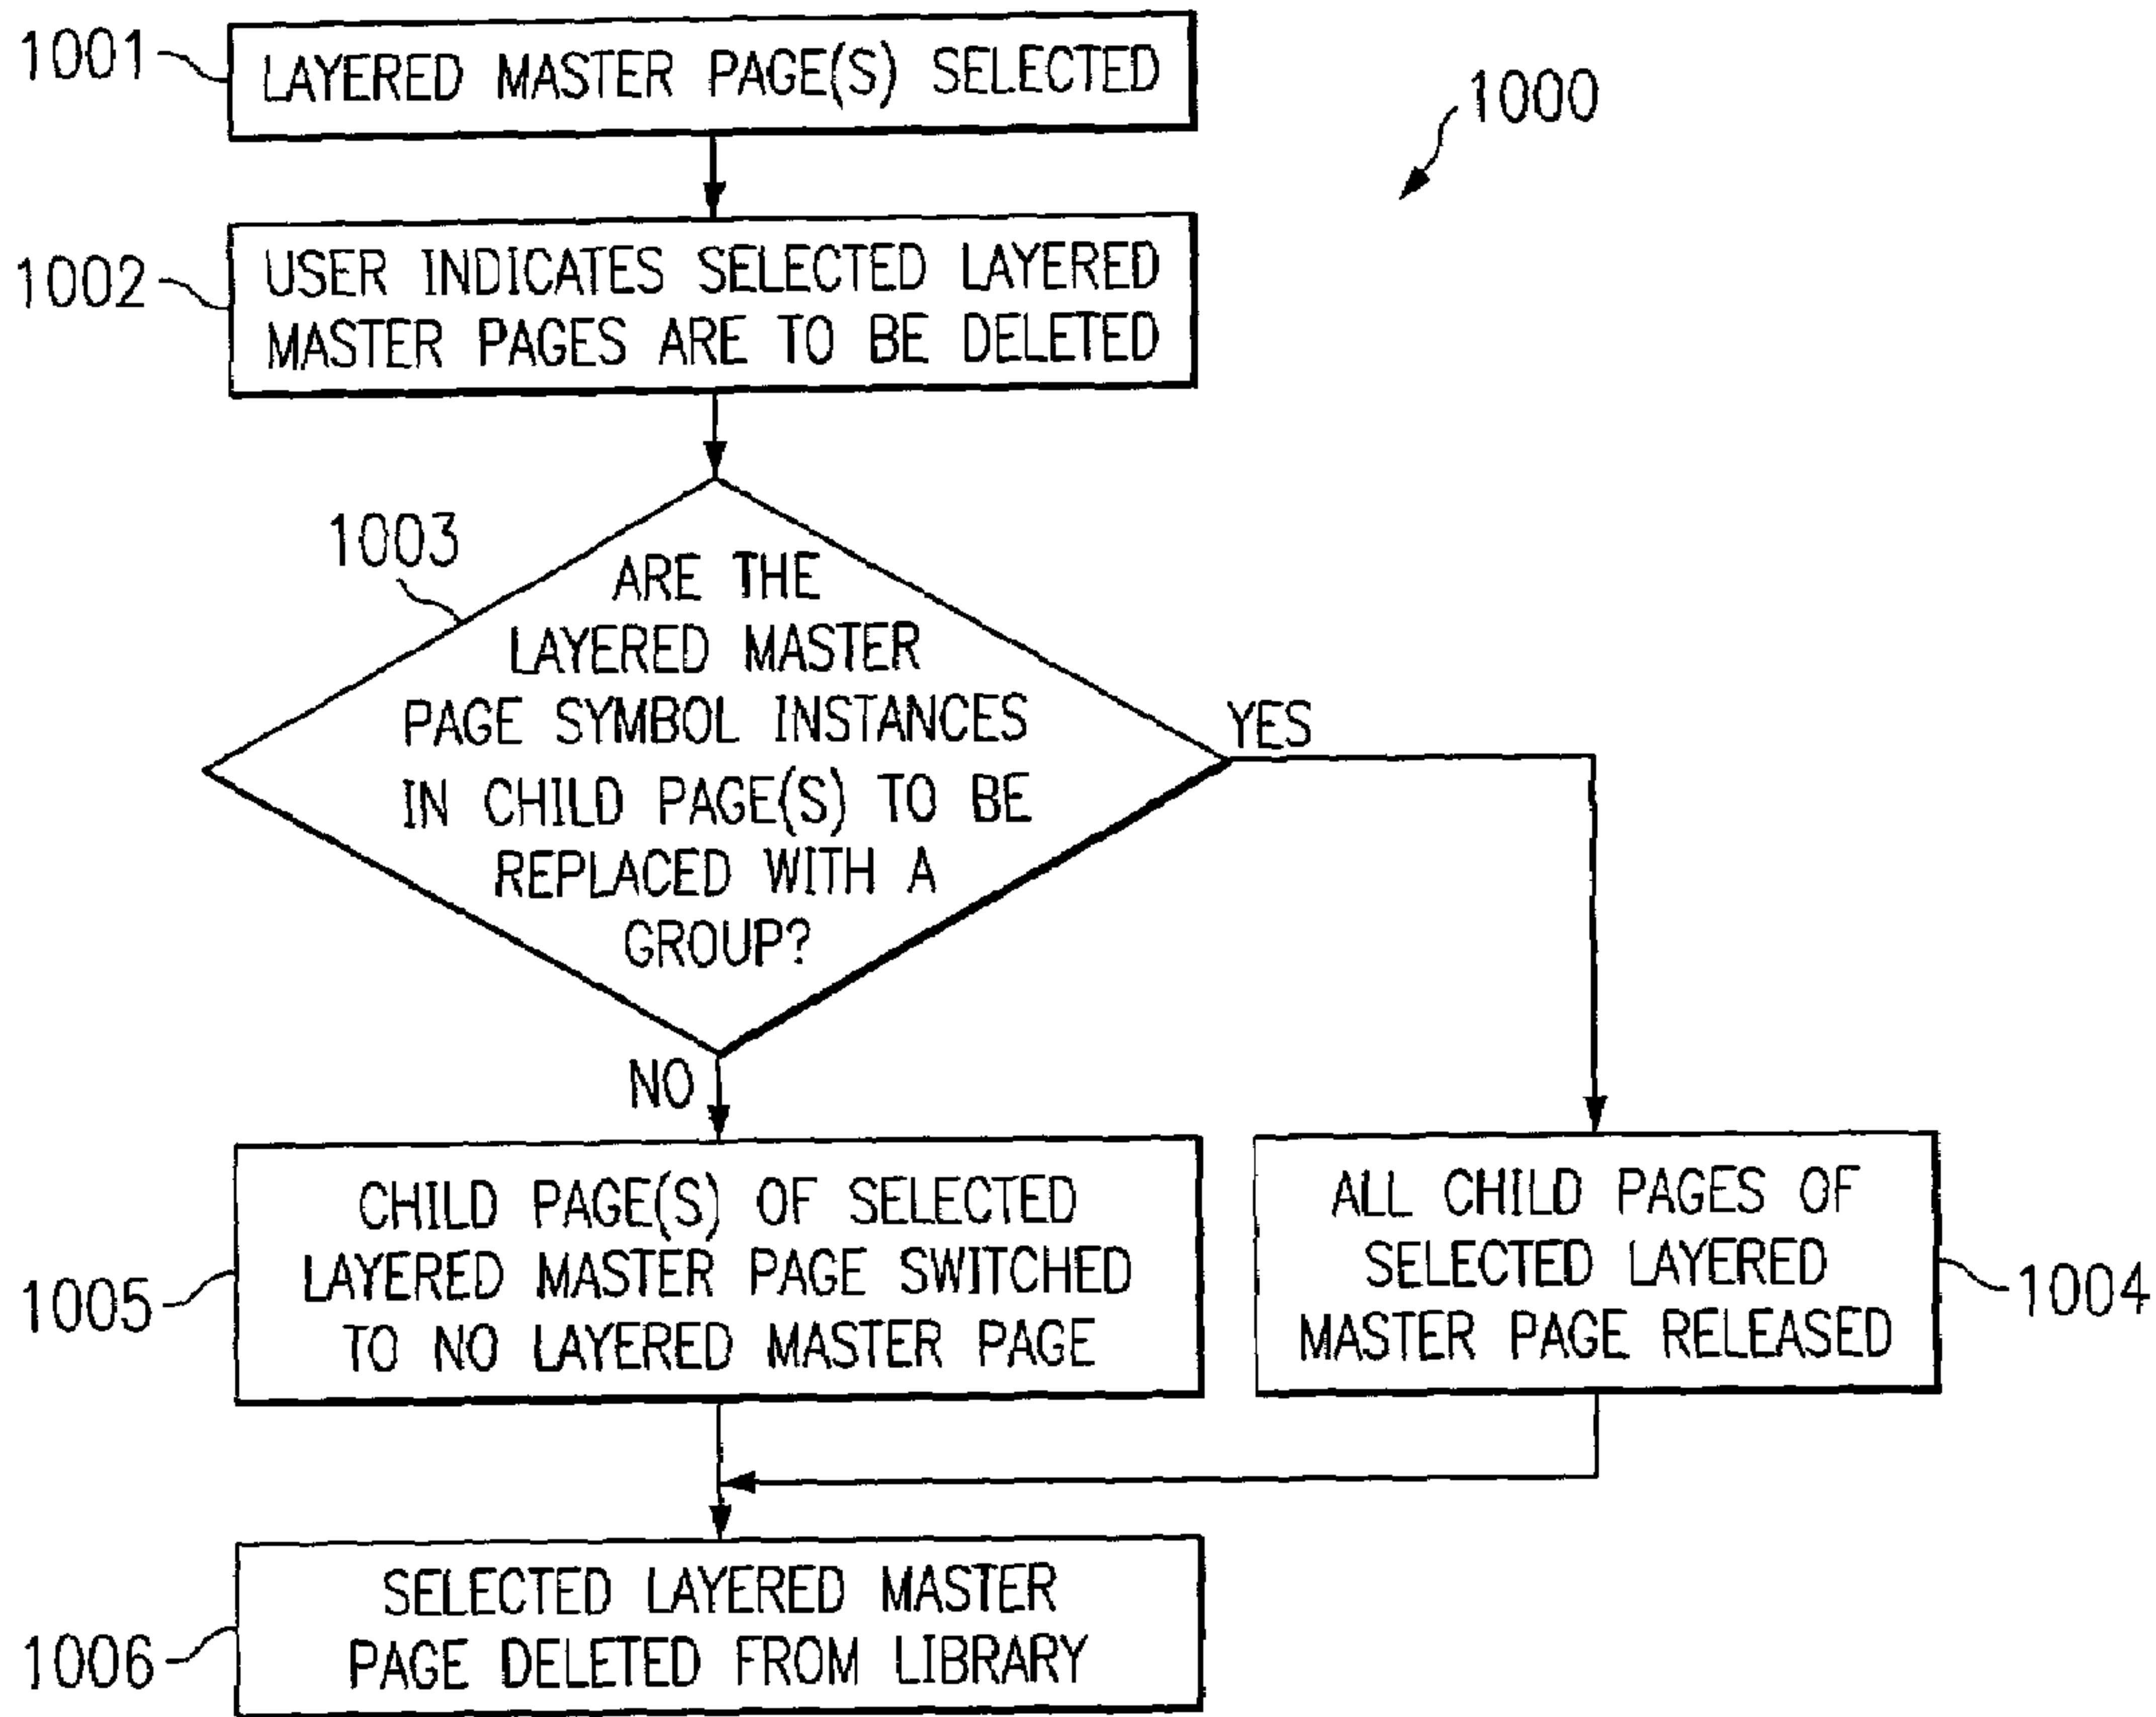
1000

1001 LAYERED MASTER PAGE(S) SELECTED

1002 USER INDICATES SELECTED LAYERED MASTER PAGES ARE TO BE DELETED

1003 ARE THE LAYERED MASTER PAGE SYMBOL INSTANCES IN CHILD PAGE(S) TO BE REPLACED WITH A GROUP?

YES

NO

1005 CHILD PAGE(S) OF SELECTED LAYERED MASTER PAGE SWITCHED TO NO LAYERED MASTER PAGE

ALL CHILD PAGES OF SELECTED LAYERED MASTER PAGE RELEASED 1004

1006 SELECTED LAYERED MASTER PAGE DELETED FROM LIBRARY